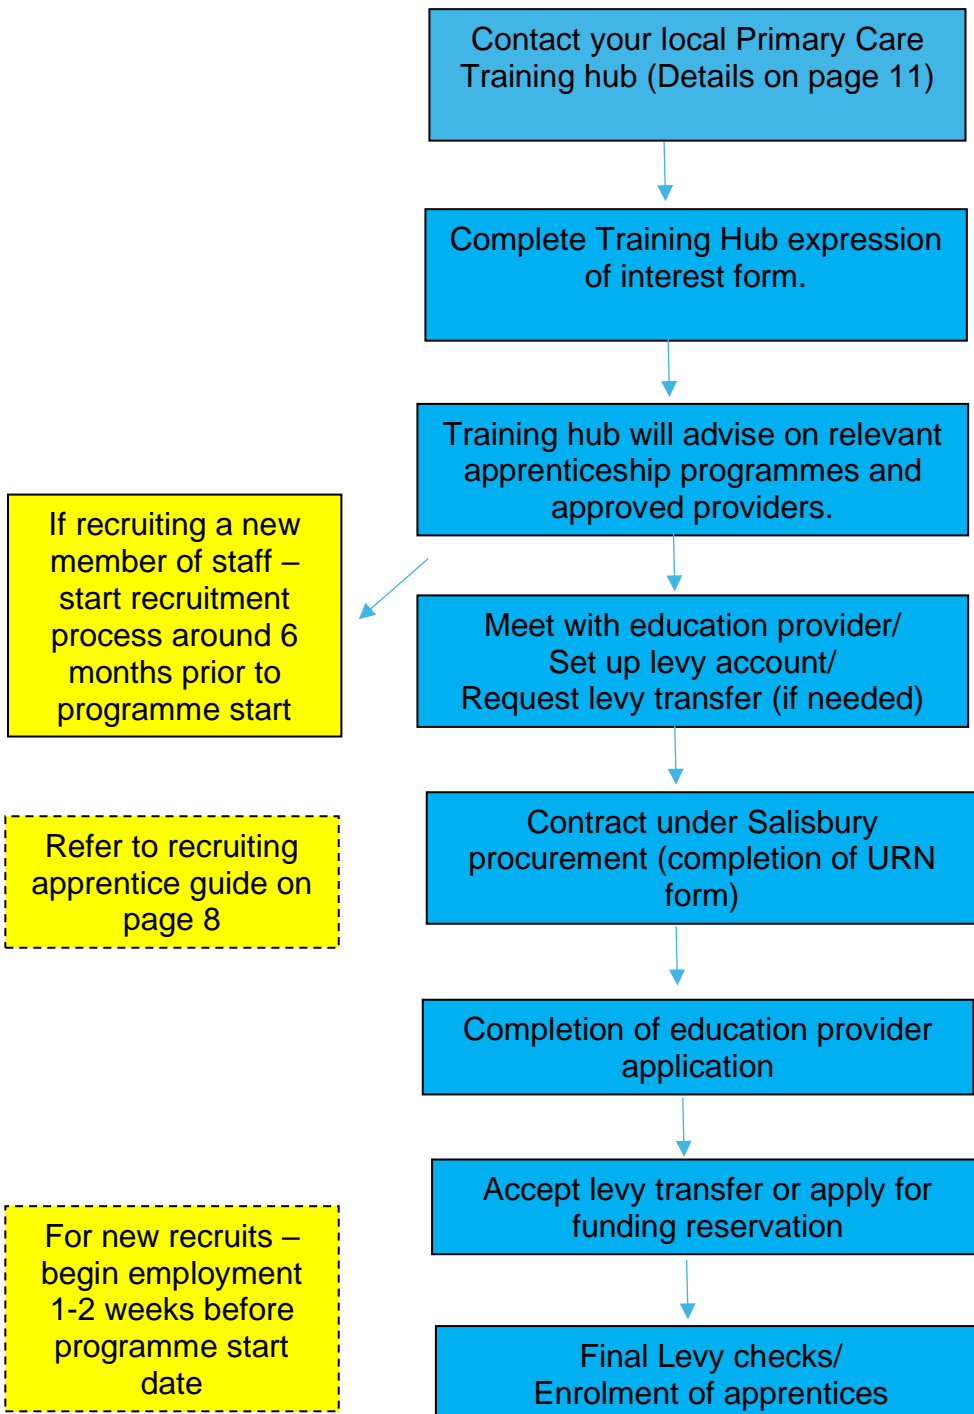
Contact your local Primary Care Training hub (Details on page 11)

Complete Training Hub expression of interest form.

Training hub will advise on relevant apprenticeship programmes and approved providers.

If recruiting a new member of staff – start recruitment process around 6 months prior to programme start

Meet with education provider/ Set up levy account/ Request levy transfer (if needed)

Refer to recruiting apprentice guide on page 8

Contract under Salisbury procurement (completion of URN form)

Completion of education provider application

Accept levy transfer or apply for funding reservation

For new recruits – begin employment 1-2 weeks before programme start date

Final Levy checks/ Enrolment of apprentices